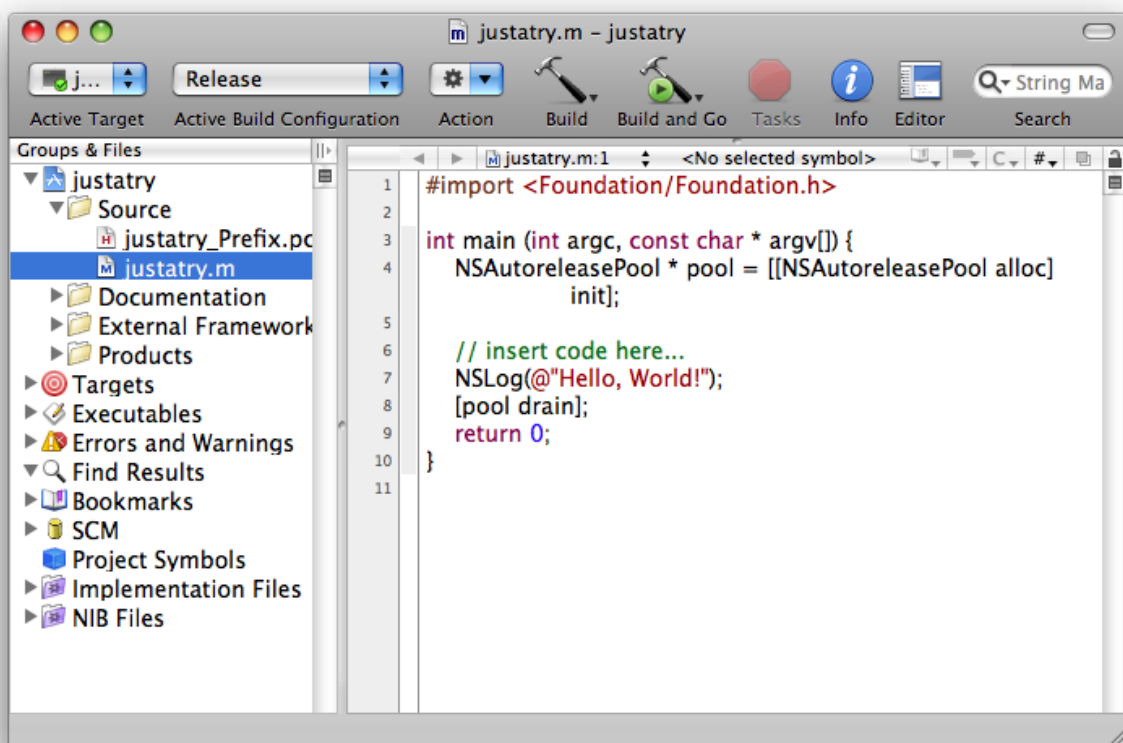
justatry.m – justatry

j... Release String Ma

Active Target Active Build Configuration Action Build Build and Go Tasks Info Editor Search

Groups & Files

justatry
Source
justatry_Prefix.pc
justatry.m
Documentation
External Framework
Products
Targets
Executables
Errors and Warnings
Find Results
Bookmarks
SCM
Project Symbols
Implementation Files
NIB Files

justatry.m:1 <No selected symbol> C #

1 #import <Foundation/Foundation.h>
2
3 int main (int argc, const char * argv[]) {
4 NSAutoreleasePool * pool = [[NSAutoreleasePool alloc] init];
5
6 // insert code here...
7 NSLog(@"Hello, World!");
8 [pool drain];
9 return 0;
10 }
11